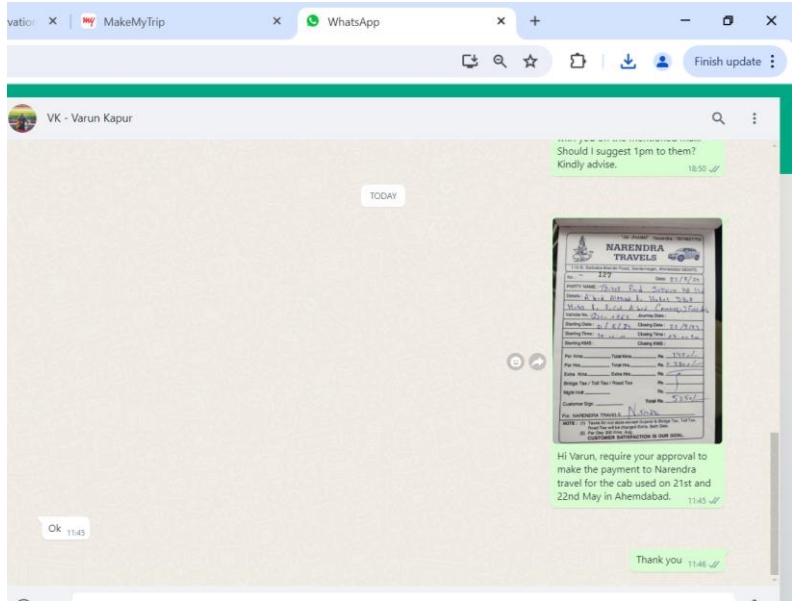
vation × MakeMyTrip × WhatsApp × +

Finish update

VK - Varun Kapur

Should I suggest 1pm to them? Kindly advise. 18:50

TODAY

NARENDRA TRAVELS

No. 127

PARTY NAME: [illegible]

Details: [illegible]

Vehicle No. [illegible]

Starting Date: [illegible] Closing Date: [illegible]

Starting Time: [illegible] Closing Time: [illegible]

Starting KMS: Closing KMS:

Per Hrs. Total Hrs. Rs. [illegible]

Per Hrs. Total Hrs. Rs. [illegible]

Extra Hrs. Extra Hrs. Rs.

Bridge Tax / Toll Tax / Road Tax Rs.

Night Halt Rs.

Customer Sign. Total Rs. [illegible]

For NARENDRA TRAVELS

NOTE : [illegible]

CUSTOMER SATISFACTION IS OUR GOAL.

Hi Varun, require your approval to make the payment to Narendra travel for the cab used on 21st and 22nd May in Ahemdabad. 11:45

Ok 11:45

Thank you 11:46